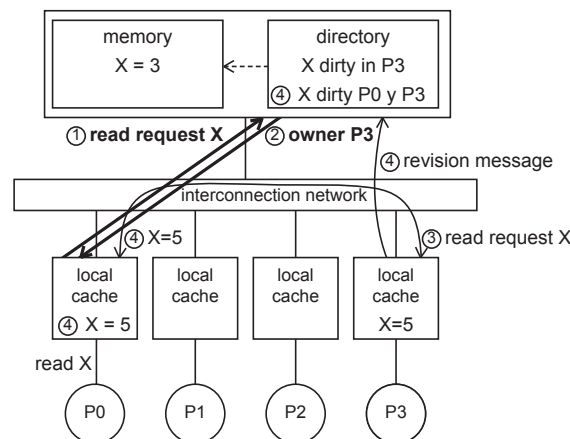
memory
X = 3

directory
X dirty in P3
④ X dirty P0 y P3

① **read request X**
② **owner P3**
④ revision message

interconnection network

④ X=5
③ read request X

local cache
④ X = 5

local cache

local cache

local cache
X=5

read X

P0

P1

P2

P3